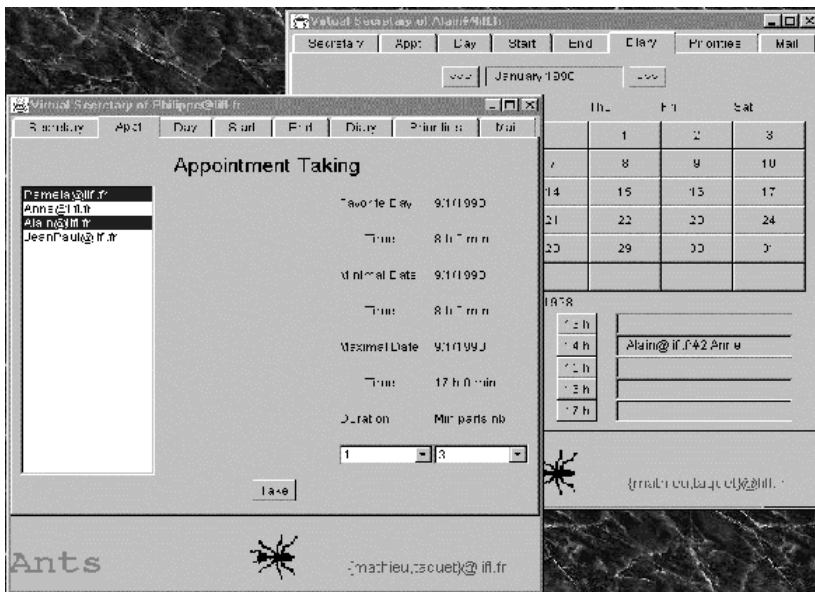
Virtual Secretary of Alain@lifl.fr

Secretary | Appt | Day | Start | End | Diary | Promises | Mail

<<< | January 1990 | >>>

Thu | Fri | Sat

| | 1 | 2 | 3 |
|---|---|---|---|
| 7 | 8 | 9 | 10 |
| 14 | 15 | 16 | 17 |
| 21 | 22 | 23 | 24 |
| 28 | 29 | 30 | 31 |

1998

12 h
14 h | Alain@lifl.fr 2 Anne
15 h
16 h
17 h

{mathieu,taquet}@lifl.fr

Virtual Secretary of Philippe@lifl.fr

Secretary | Appt | Day | Start | End | Diary | Promises | Mail

Appointment Taking

Pamela@lifl.fr
Anne@lifl.fr
Alain@lifl.fr
JeanPaul@lifl.fr

Favorite Day 9/1/1990
Time 8 h 0 min
Minimal Date 9/1/1990
Time 8 h 0 min
Maximal Date 9/1/1990
Time 17 h 0 min
Duration Min parts nb
1 | 3

Take

Ants

{mathieu,taquet}@lifl.fr